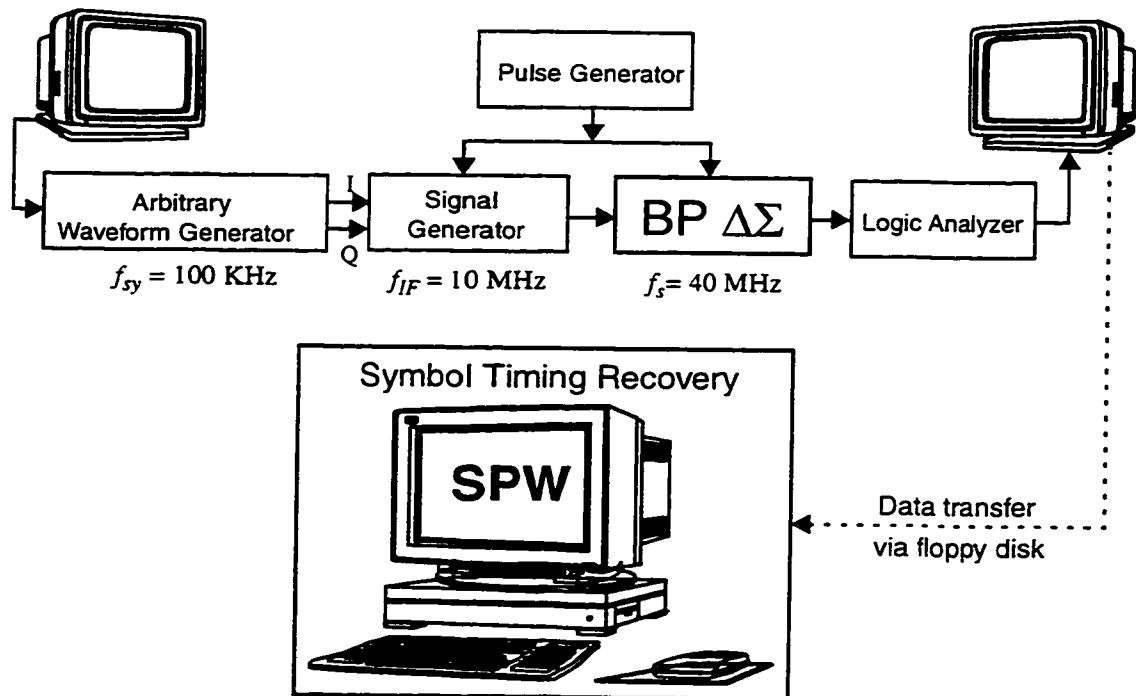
Pulse Generator

Arbitrary Waveform Generator

I

Q

Signal Generator

BP $\Delta\Sigma$

Logic Analyzer

$f_{sy}$ = 100 KHz

$f_{IF}$ = 10 MHz

$f_s$= 40 MHz

Symbol Timing Recovery

SPW

Data transfer via floppy disk